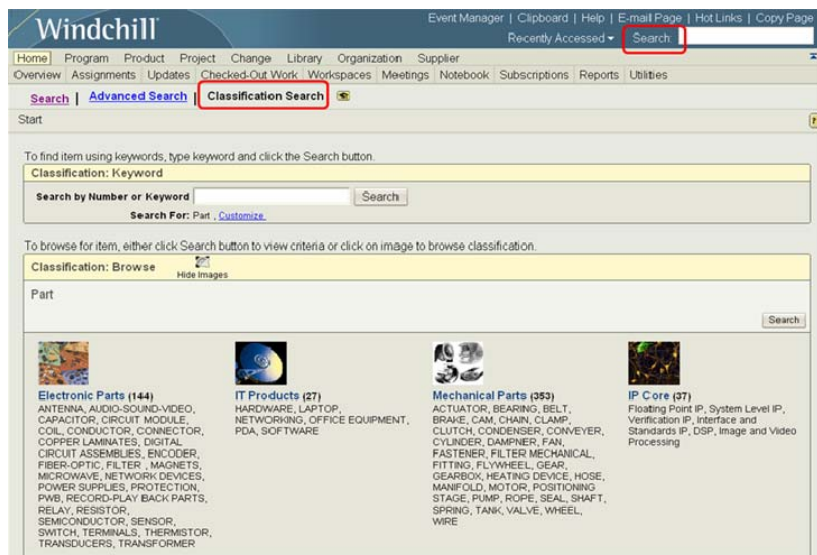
Windchill

Event Manager | Clipboard | Help | E-mail Page | Hot Links | Copy Page

Recently Accessed ▾ Search

Home Program Product Project Change Library Organization Supplier

Overview Assignments Updates Checked-Out Work Workspaces Meetings Notebook Subscriptions Reports Utilities

Search | Advanced Search | Classification Search

Start

To find item using keywords, type keyword and click the Search button.

Classification: Keyword

Search by Number or Keyword Search

Search For: Part , Customize

To browse for item, either click Search button to view criteria or click on image to browse classification.

Classification: Browse Hide Images

Part

Search

Electronic Parts (144)
ANTENNA, AUDIO-SOUND-VIDEO, CAPACITOR, CIRCUIT MODULE, COIL, CONDUCTOR, CONNECTOR, COPPER LAMINATES, DIGITAL CIRCUIT ASSEMBLIES, ENCODER, FIBER-OPTIC, FILTER , MAGNETS, MICROWAVE, NETWORK DEVICES, POWER SUPPLIES, PROTECTION, PWB, RECORD-PLAY BACK PARTS, RELAY, RESISTOR, SEMICONDUCTOR, SENSOR, SWITCH, TERMINALS, THERMISTOR, TRANSDUCERS, TRANSFORMER

IT Products (27)
HARDWARE, LAPTOP, NETWORKING, OFFICE EQUIPMENT, PDA, SOFTWARE

Mechanical Parts (353)
ACTUATOR, BEARING, BELT, BRAKE, CAM, CHAIN, CLAMP, CLUTCH, CONDENSER, CONVEYER, CYLINDER, DAMPNER, FAN, FASTENER, FILTER MECHANICAL, FITTING, FLYWHEEL, GEAR, GEARBOX, HEATING DEVICE, HOSE, MANIFOLD, MOTOR, POSITIONING STAGE, PUMP, ROPE, SEAL, SHAFT, SPRING, TANK, VALVE, WHEEL, WIRE

IP Core (37)
Floating Point IP, System Level IP, Verification IP, Interface and Standards IP, DSP, Image and Video Processing